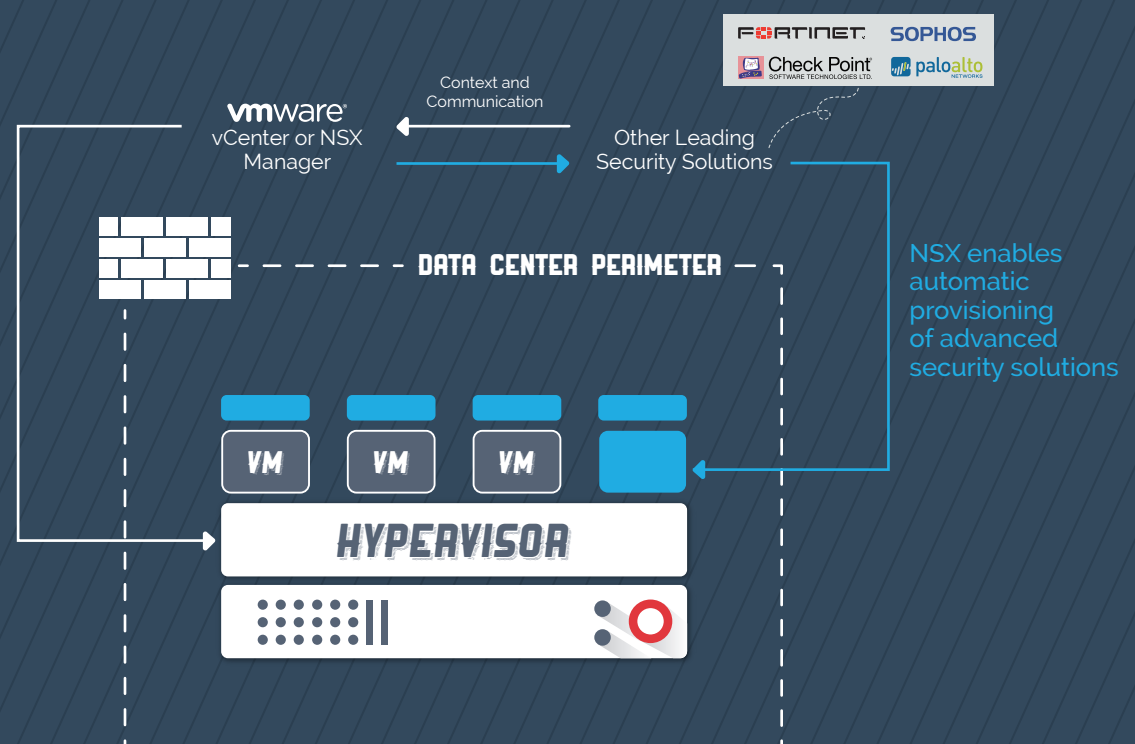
FORTINET SOPHOS
Check Point SOFTWARE TECHNOLOGIES LTD. paloalto NETWORKS

Context and Communication

vmware vCenter or NSX Manager

Other Leading Security Solutions

NSX enables automatic provisioning of advanced security solutions

DATA CENTER PERIMETER

VM VM VM

HYPERVISOR